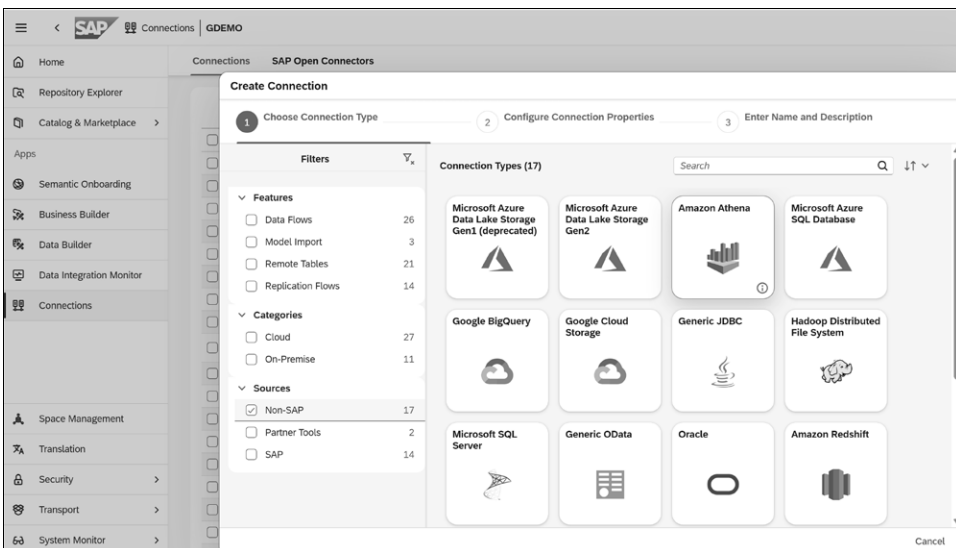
SAP Connections | GDEMO

Home
Repository Explorer
Catalog & Marketplace >
Apps
Semantic Onboarding
Business Builder
Data Builder
Data Integration Monitor
Connections
Space Management
Translation
Security >
Transport >
System Monitor >

Connections SAP Open Connectors

Create Connection

1 Choose Connection Type
2 Configure Connection Properties
3 Enter Name and Description

Filters

Features
Data Flows 26
Model Import 3
Remote Tables 21
Replication Flows 14

Categories
Cloud 27
On-Premise 11

Sources
Non-SAP 17
Partner Tools 2
SAP 14

Connection Types (17)

Search

Microsoft Azure Data Lake Storage Gen1 (deprecated)
Microsoft Azure Data Lake Storage Gen2
Amazon Athena
Microsoft Azure SQL Database
Google BigQuery
Google Cloud Storage
Generic JDBC
Hadoop Distributed File System
Microsoft SQL Server
Generic OData
Oracle
Amazon Redshift

Cancel